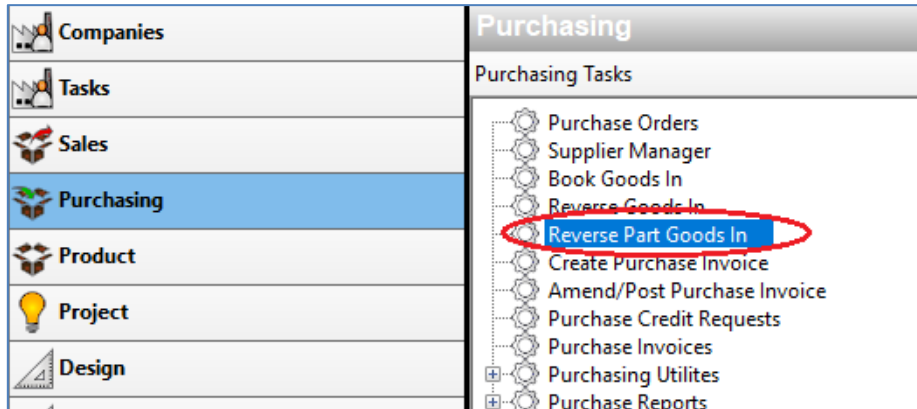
Companies
Tasks
Sales
Purchasing
Product
Project
Design

Purchasing
Purchasing Tasks
Purchase Orders
Supplier Manager
Book Goods In
Reverse Goods In
Reverse Part Goods In
Create Purchase Invoice
Amend/Post Purchase Invoice
Purchase Credit Requests
Purchase Invoices
Purchasing Utilites
Purchase Reports